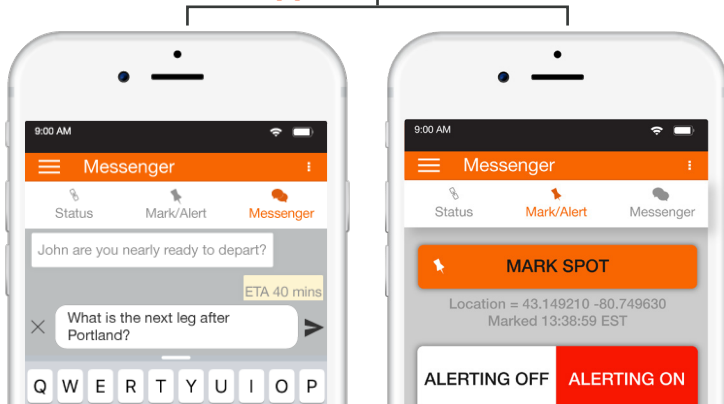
9:00 AM

Messenger

Status

Mark/Alert

Messenger

John are you nearly ready to depart?

ETA 40 mins

What is the next leg after Portland?

Q W E R T Y U I O P

9:00 AM

Messenger

Status

Mark/Alert

Messenger

MARK SPOT

Location = 43.149210 -80.749630
Marked 13:38:59 EST

ALERTING OFF

ALERTING ON